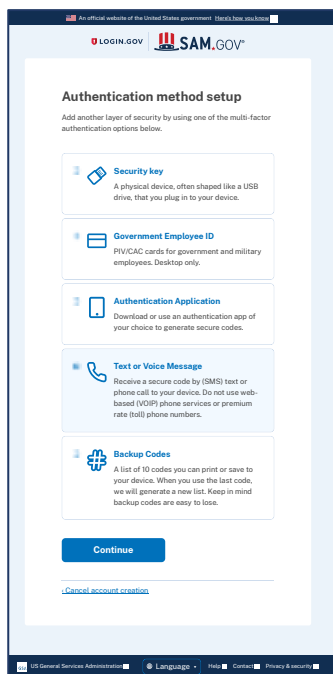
An official website of the United States government Here's how you know

LOGIN.GOV SAM.GOV®

Authentication method setup

Add another layer of security by using one of the multi-factor authentication options below.

Security key
A physical device, often shaped like a USB drive, that you plug in to your device.

Government Employee ID
PIV/CAC cards for government and military employees. Desktop only.

Authentication Application
Download or use an authentication app of your choice to generate secure codes.

Text or Voice Message
Receive a secure code by (SMS) text or phone call to your device. Do not use web-based (VOIP) phone services or premium rate (toll) phone numbers.

Backup Codes
A list of 10 codes you can print or save to your device. When you use the last code, we will generate a new list. Keep in mind backup codes are easy to lose.

Continue

‹ Cancel account creation

GSA US General Services Administration Language Help Contact Privacy & security